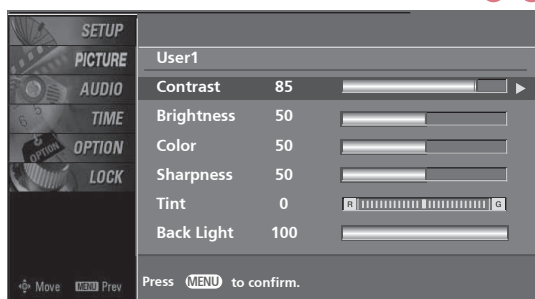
SETUP
PICTURE
AUDIO
TIME
OPTION
LOCK

User1

| | | |
|---|---|---|
| Contrast | 85 | |
| Brightness | 50 | |
| Color | 50 | |
| Sharpness | 50 | |
| Tint | 0 | R G |
| Back Light | 100 | |

Move MENU Prev

Press MENU to confirm.